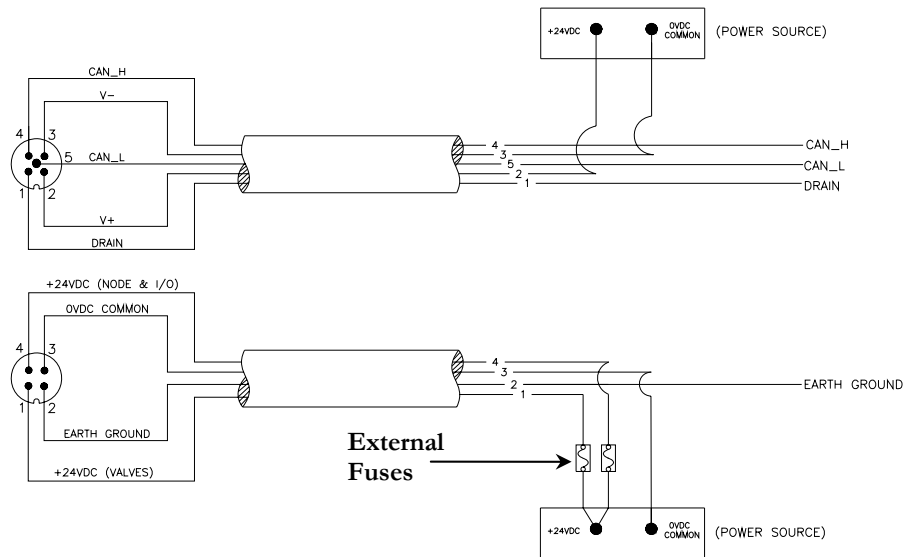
+24VDC
0VDC COMMON
(POWER SOURCE)

CAN_H
V-
4
3
5
CAN_L
1
2
V+
DRAIN

4
3
5
2
1
CAN_H
CAN_L
DRAIN

+24VDC (NODE & I/O)
0VDC COMMON
4
3
1
2
EARTH GROUND
+24VDC (VALVES)

4
3
2
1
EARTH GROUND

External Fuses

+24VDC
0VDC COMMON
(POWER SOURCE)